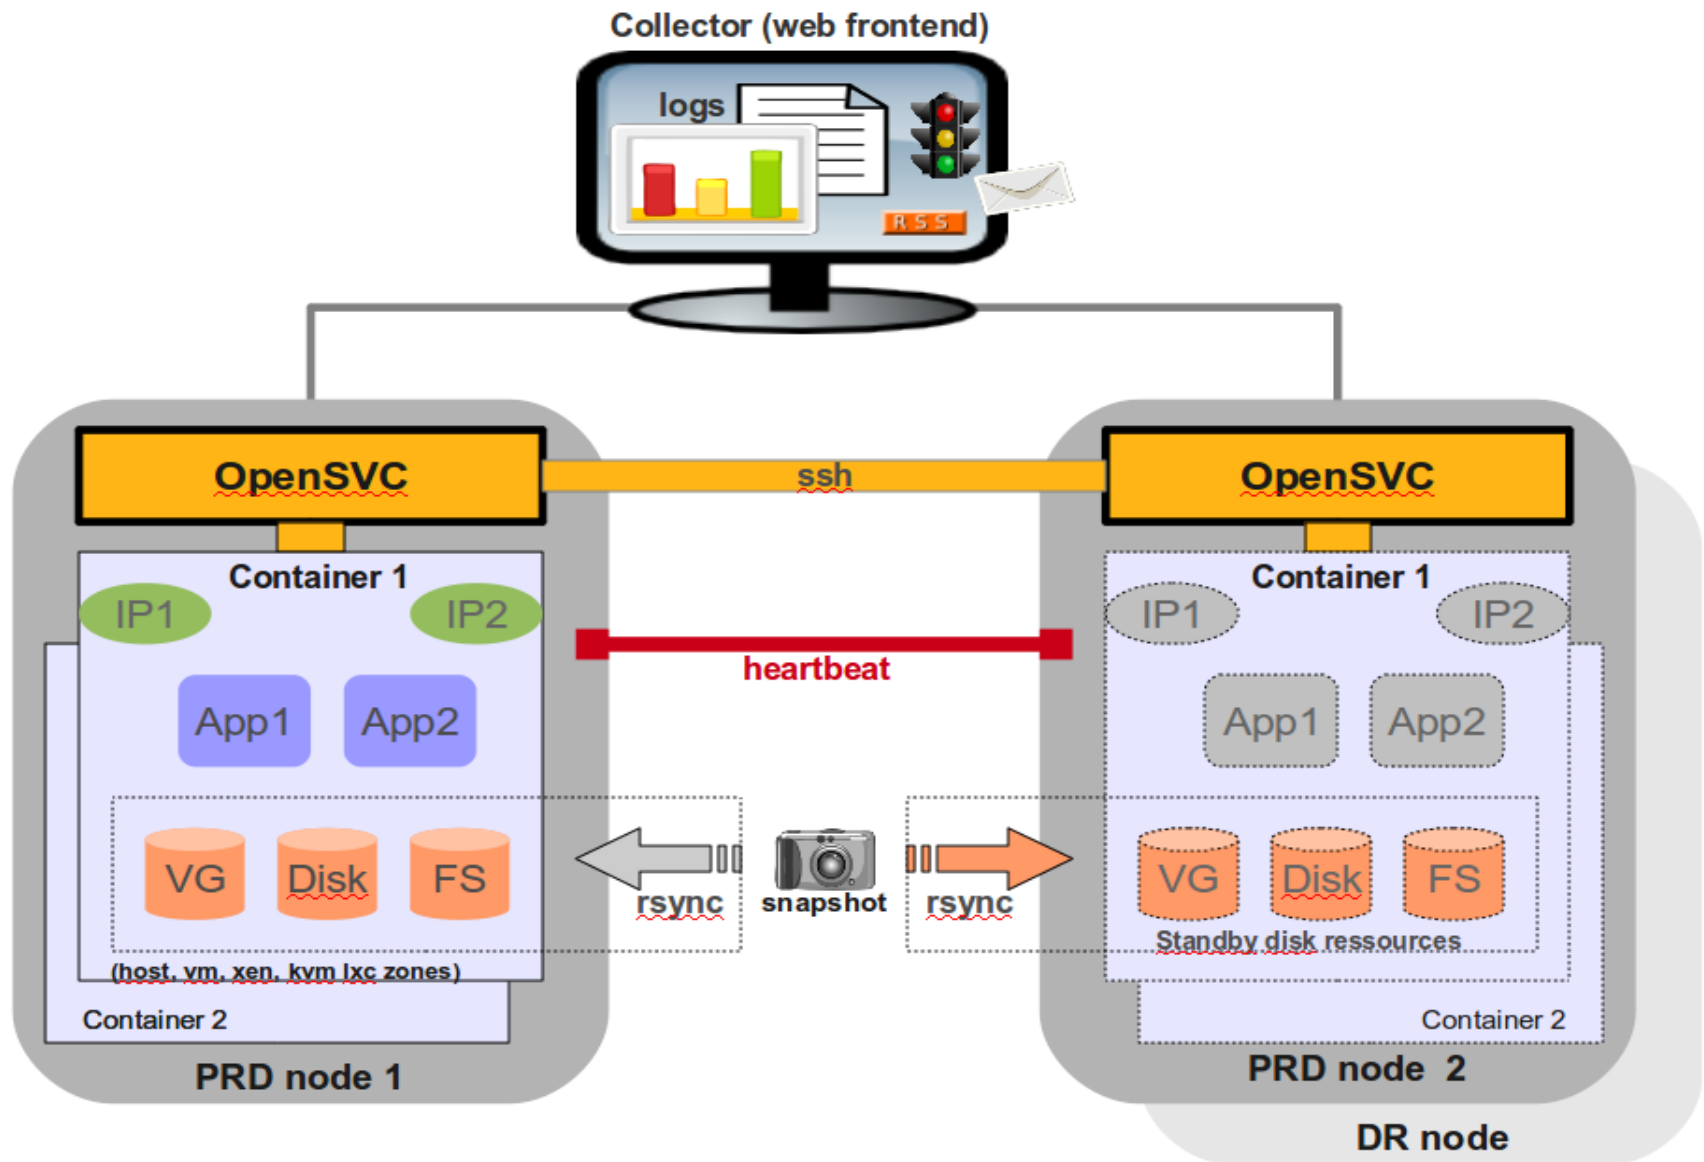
Collector (web frontend)

logs

RSS

OpenSVC

ssh

OpenSVC

Container 1

IP1

IP2

heartbeat

App1

App2

VG

Disk

FS

rsync

snapshot

rsync

(host, vm, xen, kvm lxc zones)

Container 2

PRD node 1

Container 1

IP1

IP2

App1

App2

VG

Disk

FS

Standby disk ressources

Container 2

PRD node 2

DR node